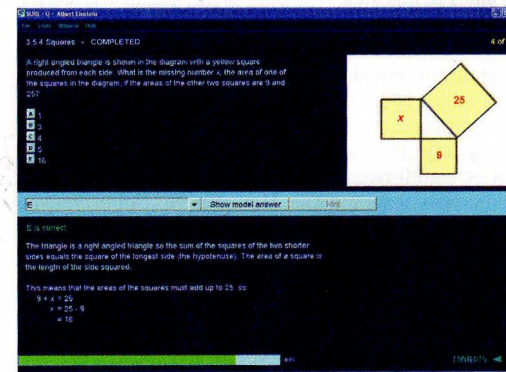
SURE - U - Albert Einstein

File Edit Window Help

3.5.4 Squares - COMPLETED

4 of

A right angled triangle is shown in the diagram with a yellow square produced from each side. What is the missing number x, the area of one of the squares in the diagram, if the areas of the other two squares are 9 and 25?

A 1
B 3
C 4
D 5
E 16

x

25

9

E

Show model answer

Hint

E is correct

The triangle is a right angled triangle so the sum of the squares of the two shorter sides equals the square of the longest side (the hypotenuse). The area of a square is the length of the side squared.

This means that the areas of the squares must add up to 25, so:

$9 + x = 25$
$x = 25 - 9$
$= 16$

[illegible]

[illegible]